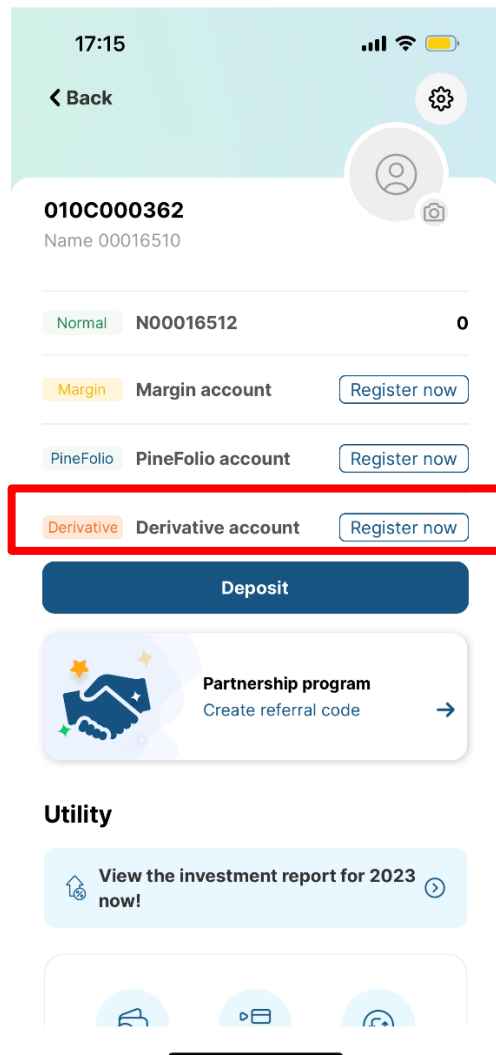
17:15

Back

010C000362
Name 00016510

Normal N00016512 0

Margin Margin account Register now

PineFolio PineFolio account Register now

Derivative Derivative account Register now

Deposit

Partnership program
Create referral code

Utility

View the investment report for 2023 now!